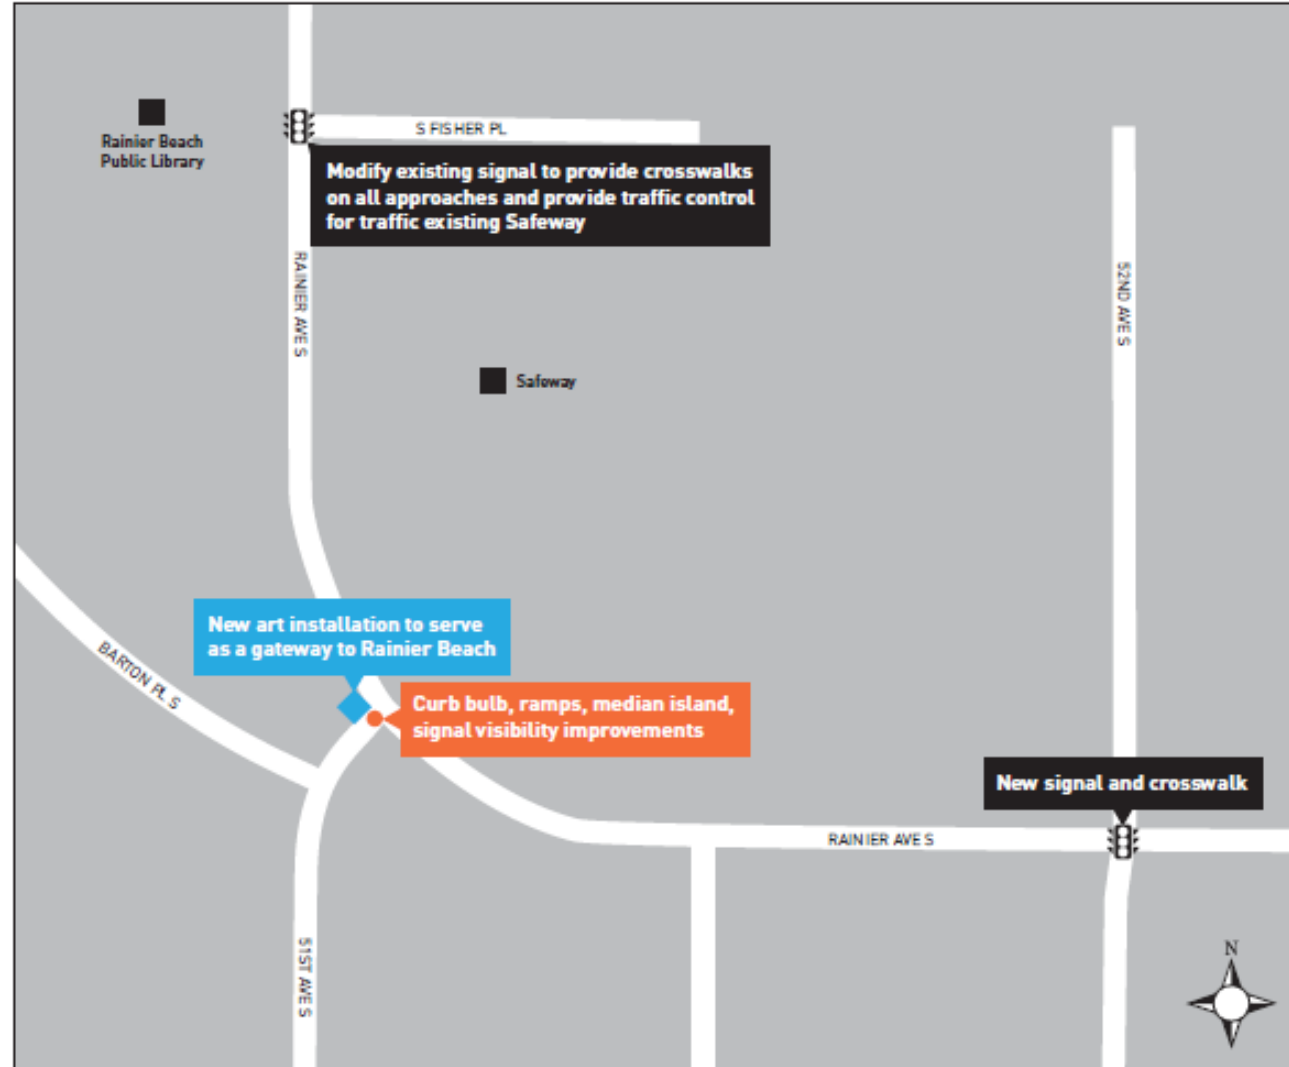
Rainier Beach Public Library

S FISHER PL

Modify existing signal to provide crosswalks on all approaches and provide traffic control for traffic existing Safeway

RAINIER AVE S

52ND AVE S

Safeway

New art installation to serve as a gateway to Rainier Beach

BARTON PL S

Curb bulb, ramps, median island, signal visibility improvements

New signal and crosswalk

RAINIER AVE S

51ST AVE S

N